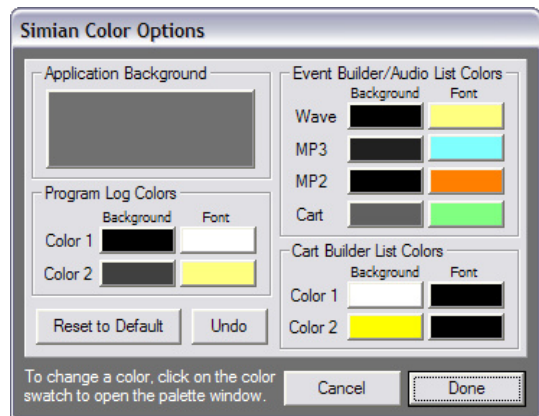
Simian Color Options

Application Background

Program Log Colors
Background Font
Color 1
Color 2

Reset to Default
Undo

Event Builder/Audio List Colors
Background Font
Wave
MP3
MP2
Cart

Cart Builder List Colors
Background Font
Color 1
Color 2

To change a color, click on the color swatch to open the palette window.

Cancel
Done